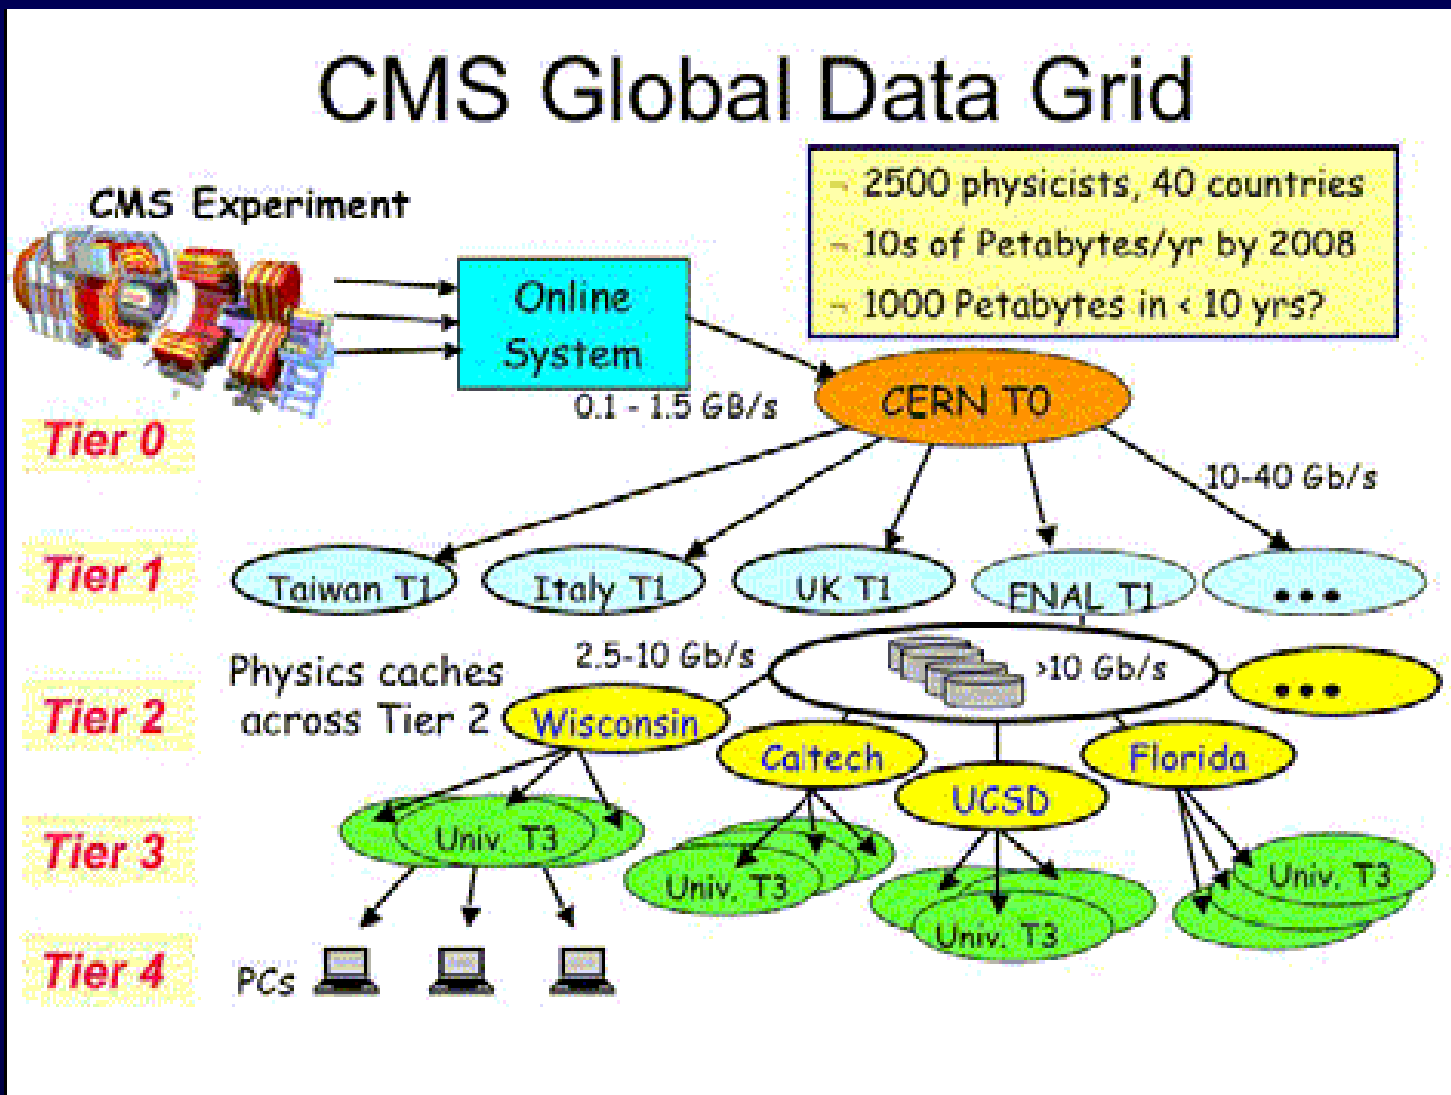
CMS Global Data Grid

– 2500 physicists, 40 countries
– 10s of Petabytes/yr by 2008
– 1000 Petabytes in < 10 yrs?

CMS Experiment

Online System

0.1 - 1.5 GB/s

CERN T0

10-40 Gb/s

Tier 0

Tier 1

Taiwan T1

Italy T1

UK T1

FNAL T1

• • •

Tier 2

Physics caches across Tier 2

2.5-10 Gb/s

>10 Gb/s

• • •

Wisconsin

Caltech

UCSD

Florida

Tier 3

Univ. T3

Univ. T3

Univ. T3

Univ. T3

Tier 4

PCs